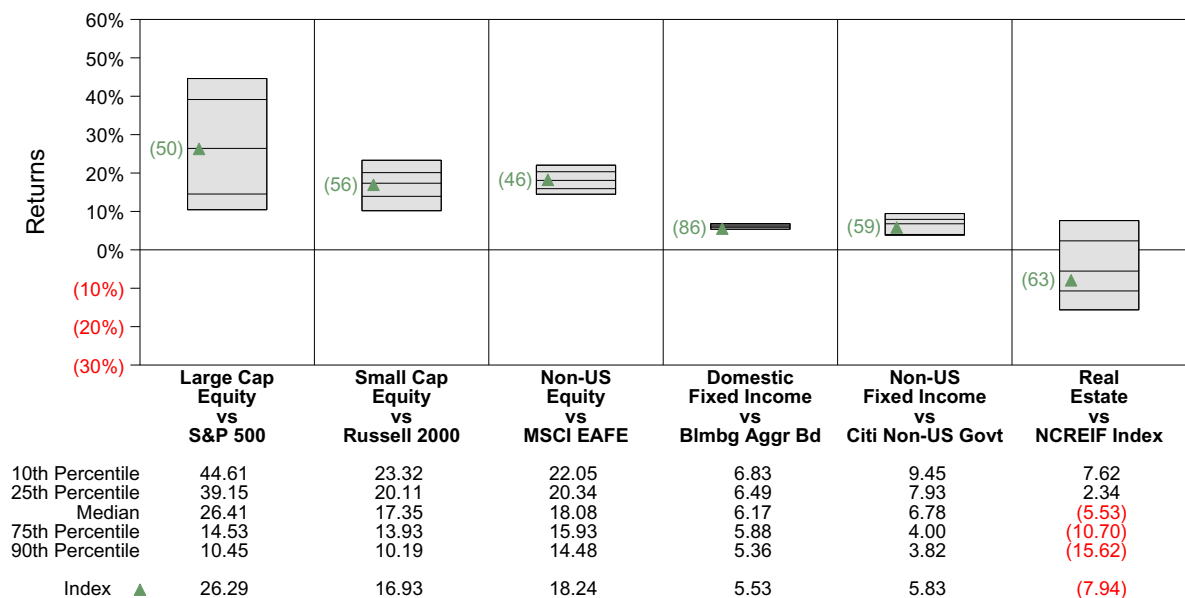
60%
50%
40%
30%
20%
10%
0%
(10%)
(20%)
(30%)

Returns

(50)
(56)
(46)
(86)
(59)
(63)

| | Large Cap Equity vs S&P 500 | Small Cap Equity vs Russell 2000 | Non-US Equity vs MSCI EAFE | Domestic Fixed Income vs Blmbg Aggr Bd | Non-US Fixed Income vs Citi Non-US Govt | Real Estate vs NCREIF Index |
|---|---|---|---|---|---|---|
| 10th Percentile | 44.61 | 23.32 | 22.05 | 6.83 | 9.45 | 7.62 |
| 25th Percentile | 39.15 | 20.11 | 20.34 | 6.49 | 7.93 | 2.34 |
| Median | 26.41 | 17.35 | 18.08 | 6.17 | 6.78 | (5.53) |
| 75th Percentile | 14.53 | 13.93 | 15.93 | 5.88 | 4.00 | (10.70) |
| 90th Percentile | 10.45 | 10.19 | 14.48 | 5.36 | 3.82 | (15.62) |
| Index | 26.29 | 16.93 | 18.24 | 5.53 | 5.83 | (7.94) |